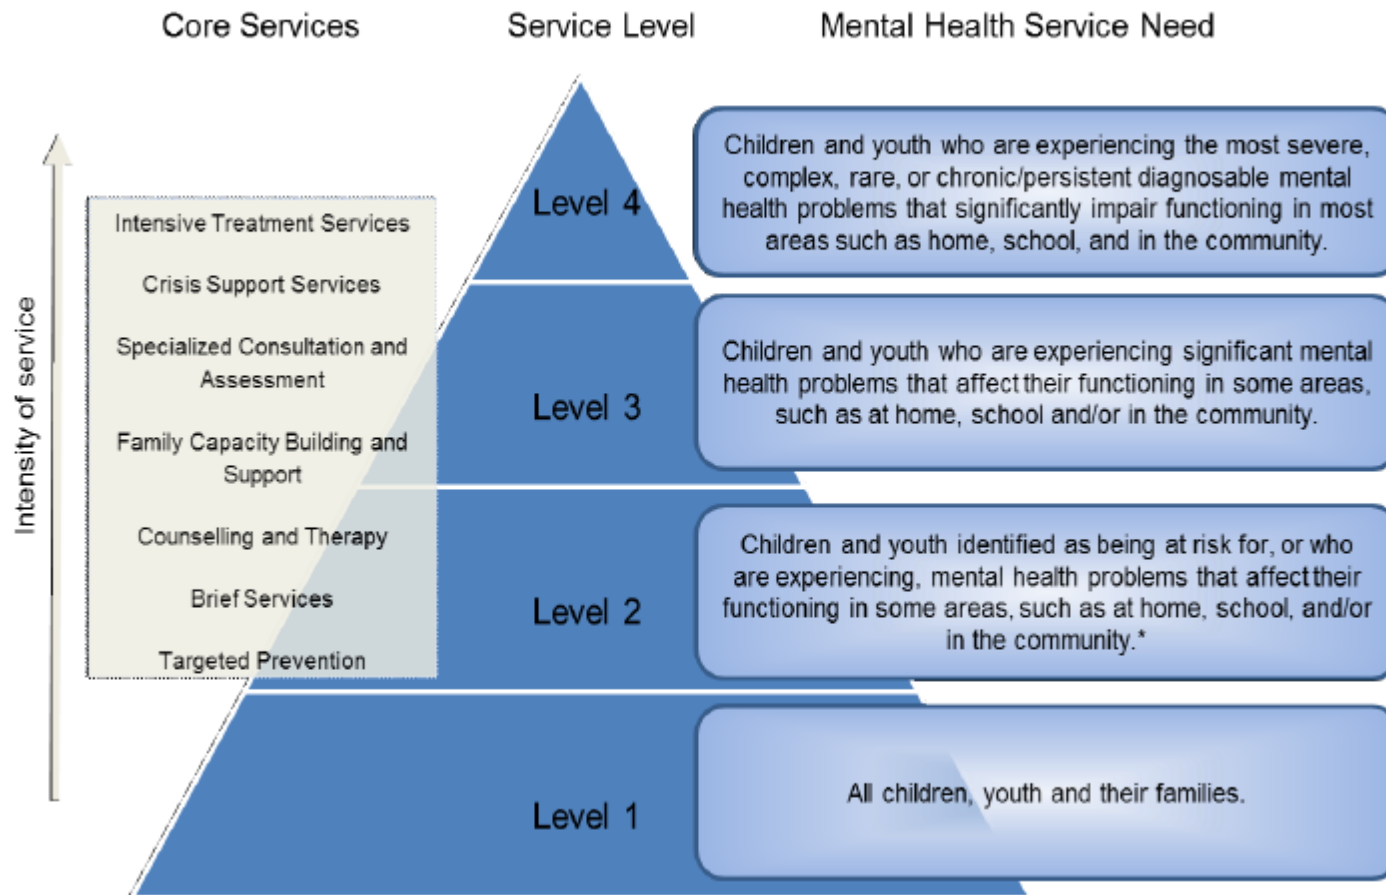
Core Services

Service Level

Mental Health Service Need

Intensity of service

Intensive Treatment Services

Crisis Support Services

Specialized Consultation and Assessment

Family Capacity Building and Support

Counselling and Therapy

Brief Services

Targeted Prevention

Level 4

Children and youth who are experiencing the most severe, complex, rare, or chronic/persistent diagnosable mental health problems that significantly impair functioning in most areas such as home, school, and in the community.

Level 3

Children and youth who are experiencing significant mental health problems that affect their functioning in some areas, such as at home, school and/or in the community.

Level 2

Children and youth identified as being at risk for, or who are experiencing, mental health problems that affect their functioning in some areas, such as at home, school, and/or in the community.*

Level 1

All children, youth and their families.